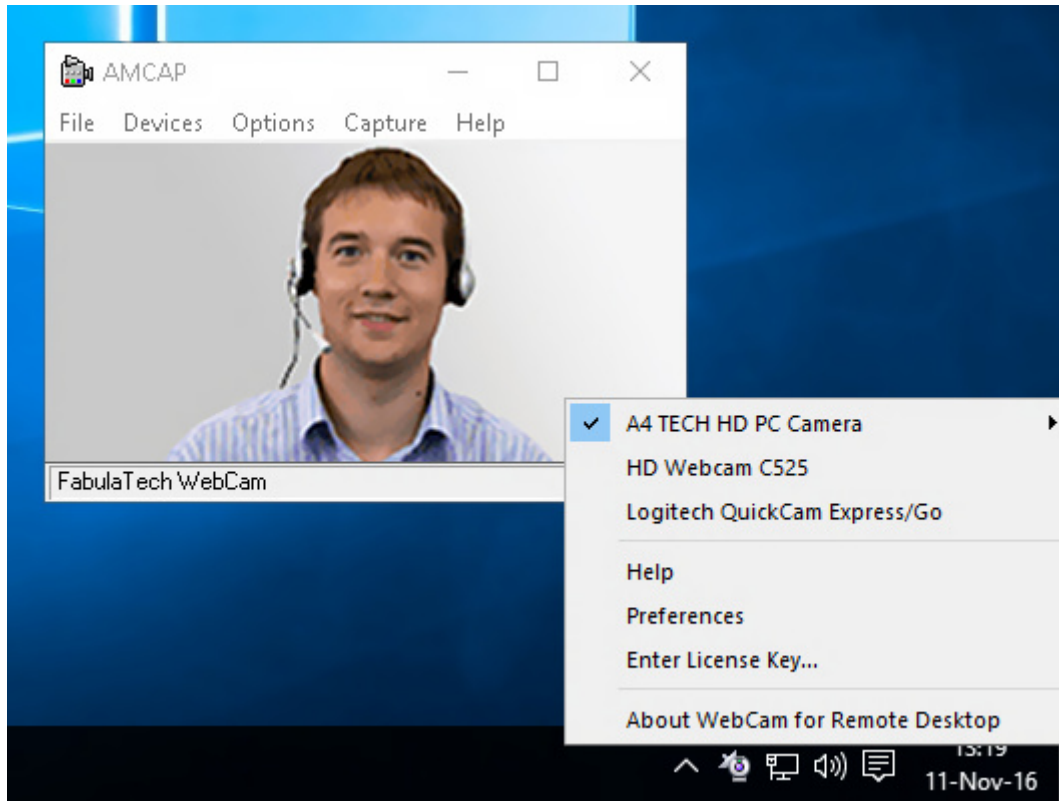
AMCAP

File Devices Options Capture Help

FabulaTech WebCam

A4 TECH HD PC Camera
HD Webcam C525
Logitech QuickCam Express/Go

Help
Preferences
Enter License Key...

About WebCam for Remote Desktop

13:19
11-Nov-16